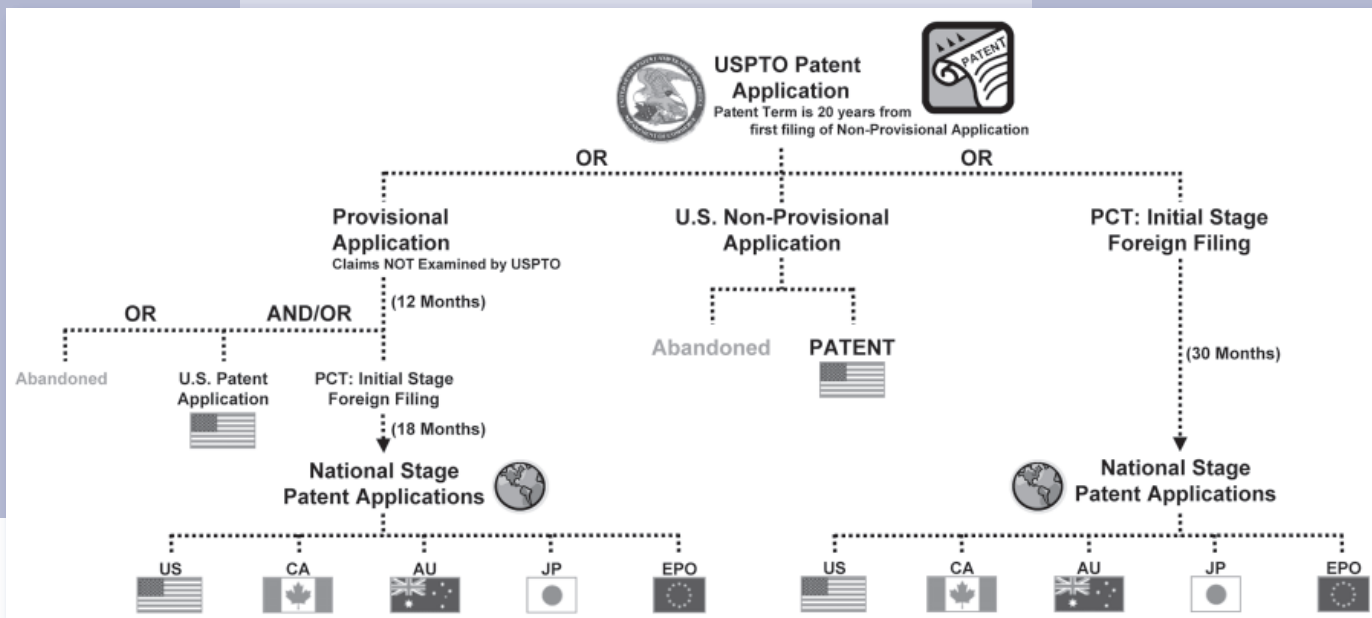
USPTO Patent Application
Patent Term is 20 years from first filing of Non-Provisional Application

PATENT

OR

OR

Provisional Application
Claims NOT Examined by USPTO

U.S. Non-Provisional Application

PCT: Initial Stage Foreign Filing

(12 Months)

OR

AND/OR

Abandoned

PATENT

(30 Months)

Abandoned

U.S. Patent Application

PCT: Initial Stage Foreign Filing

(18 Months)

National Stage Patent Applications

National Stage Patent Applications

US

CA

AU

JP

EPO

US

CA

AU

JP

EPO